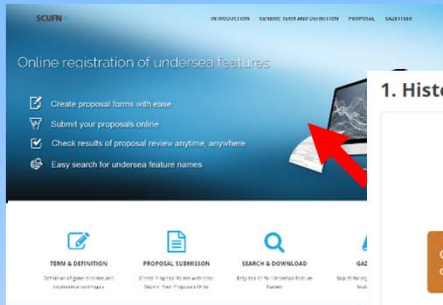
SCUFN

INTRODUCTION GENERIC TERM AND DEFINITION PROPOSAL GAZETTEER

Online registration of undersea features

Create proposal forms with ease

Submit your proposals online

Check results of proposal review anytime, anywhere

Easy search for undersea feature names

1. Histo

TERM & DEFINITION

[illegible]

PROPOSAL SUBMISSION

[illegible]

SEARCH & DOWNLOAD

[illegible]

GAZ

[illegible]